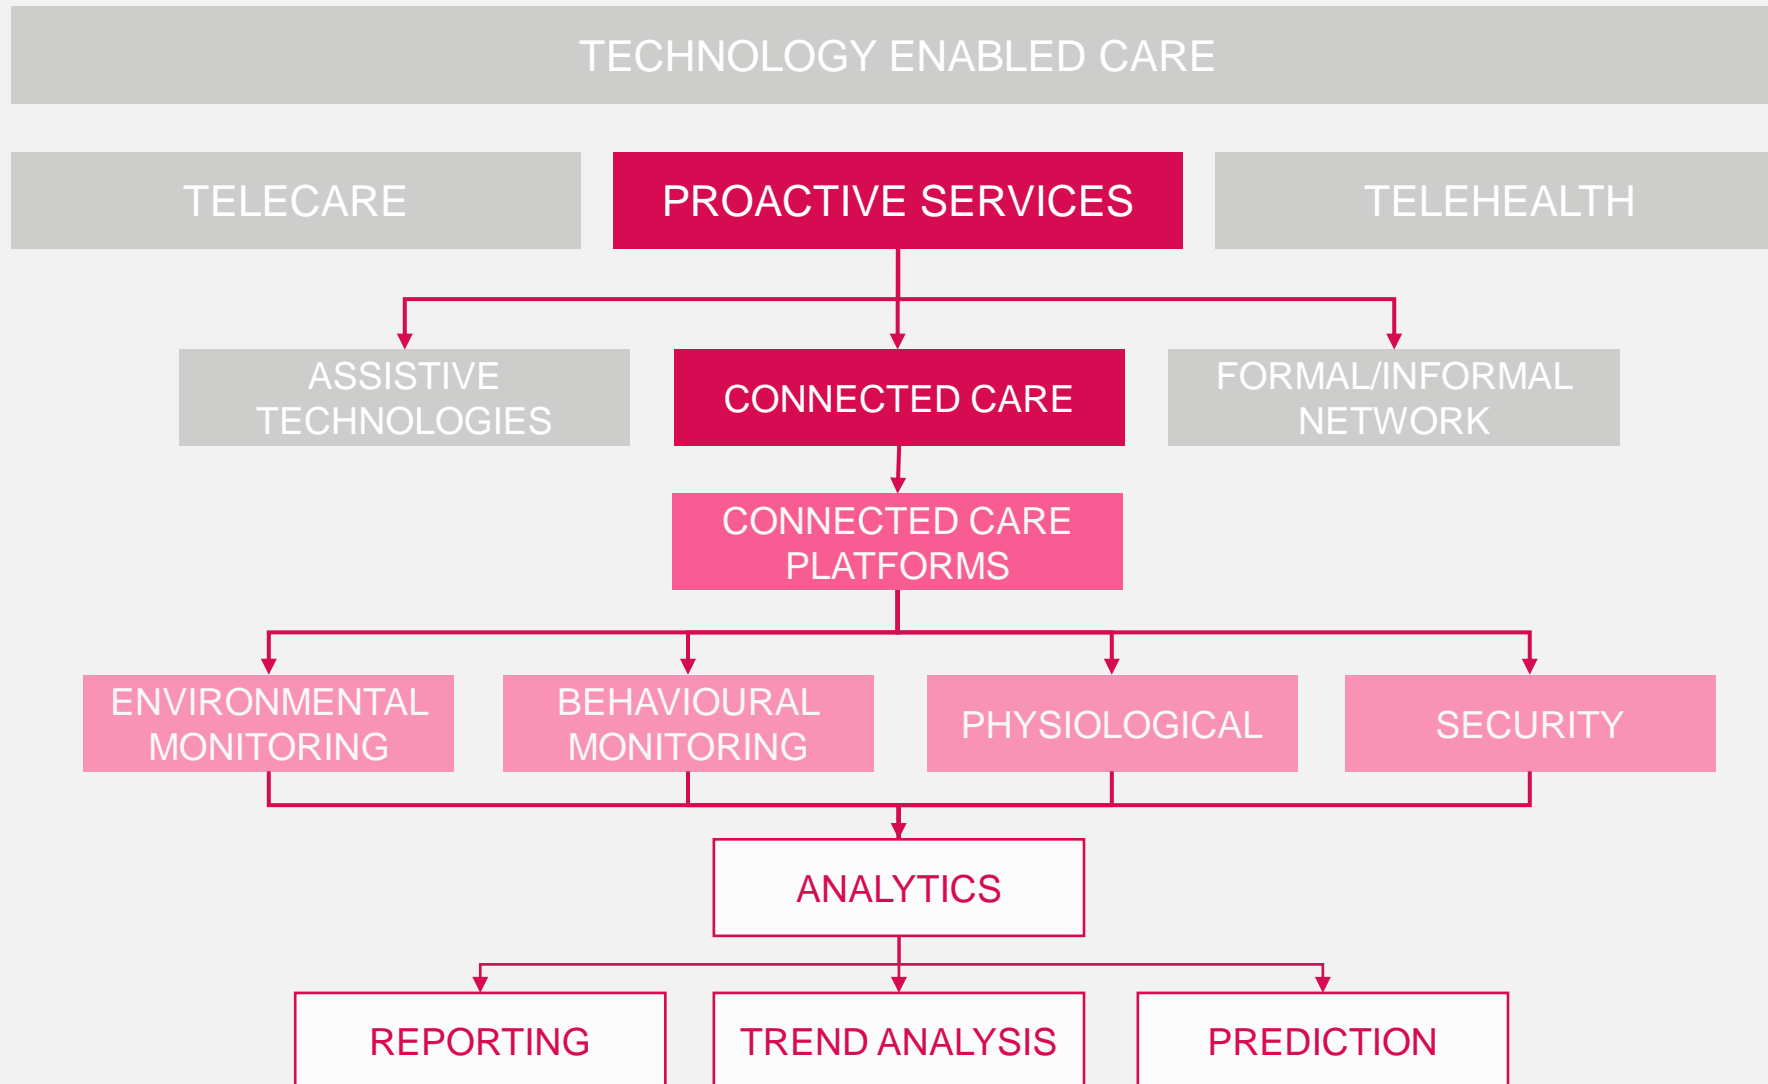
TECHNOLOGY ENABLED CARE

TELECARE

PROACTIVE SERVICES

TELEHEALTH

ASSISTIVE TECHNOLOGIES

CONNECTED CARE

FORMAL/INFORMAL NETWORK

CONNECTED CARE PLATFORMS

ENVIRONMENTAL MONITORING

BEHAVIOURAL MONITORING

PHYSIOLOGICAL

SECURITY

ANALYTICS

REPORTING

TREND ANALYSIS

PREDICTION